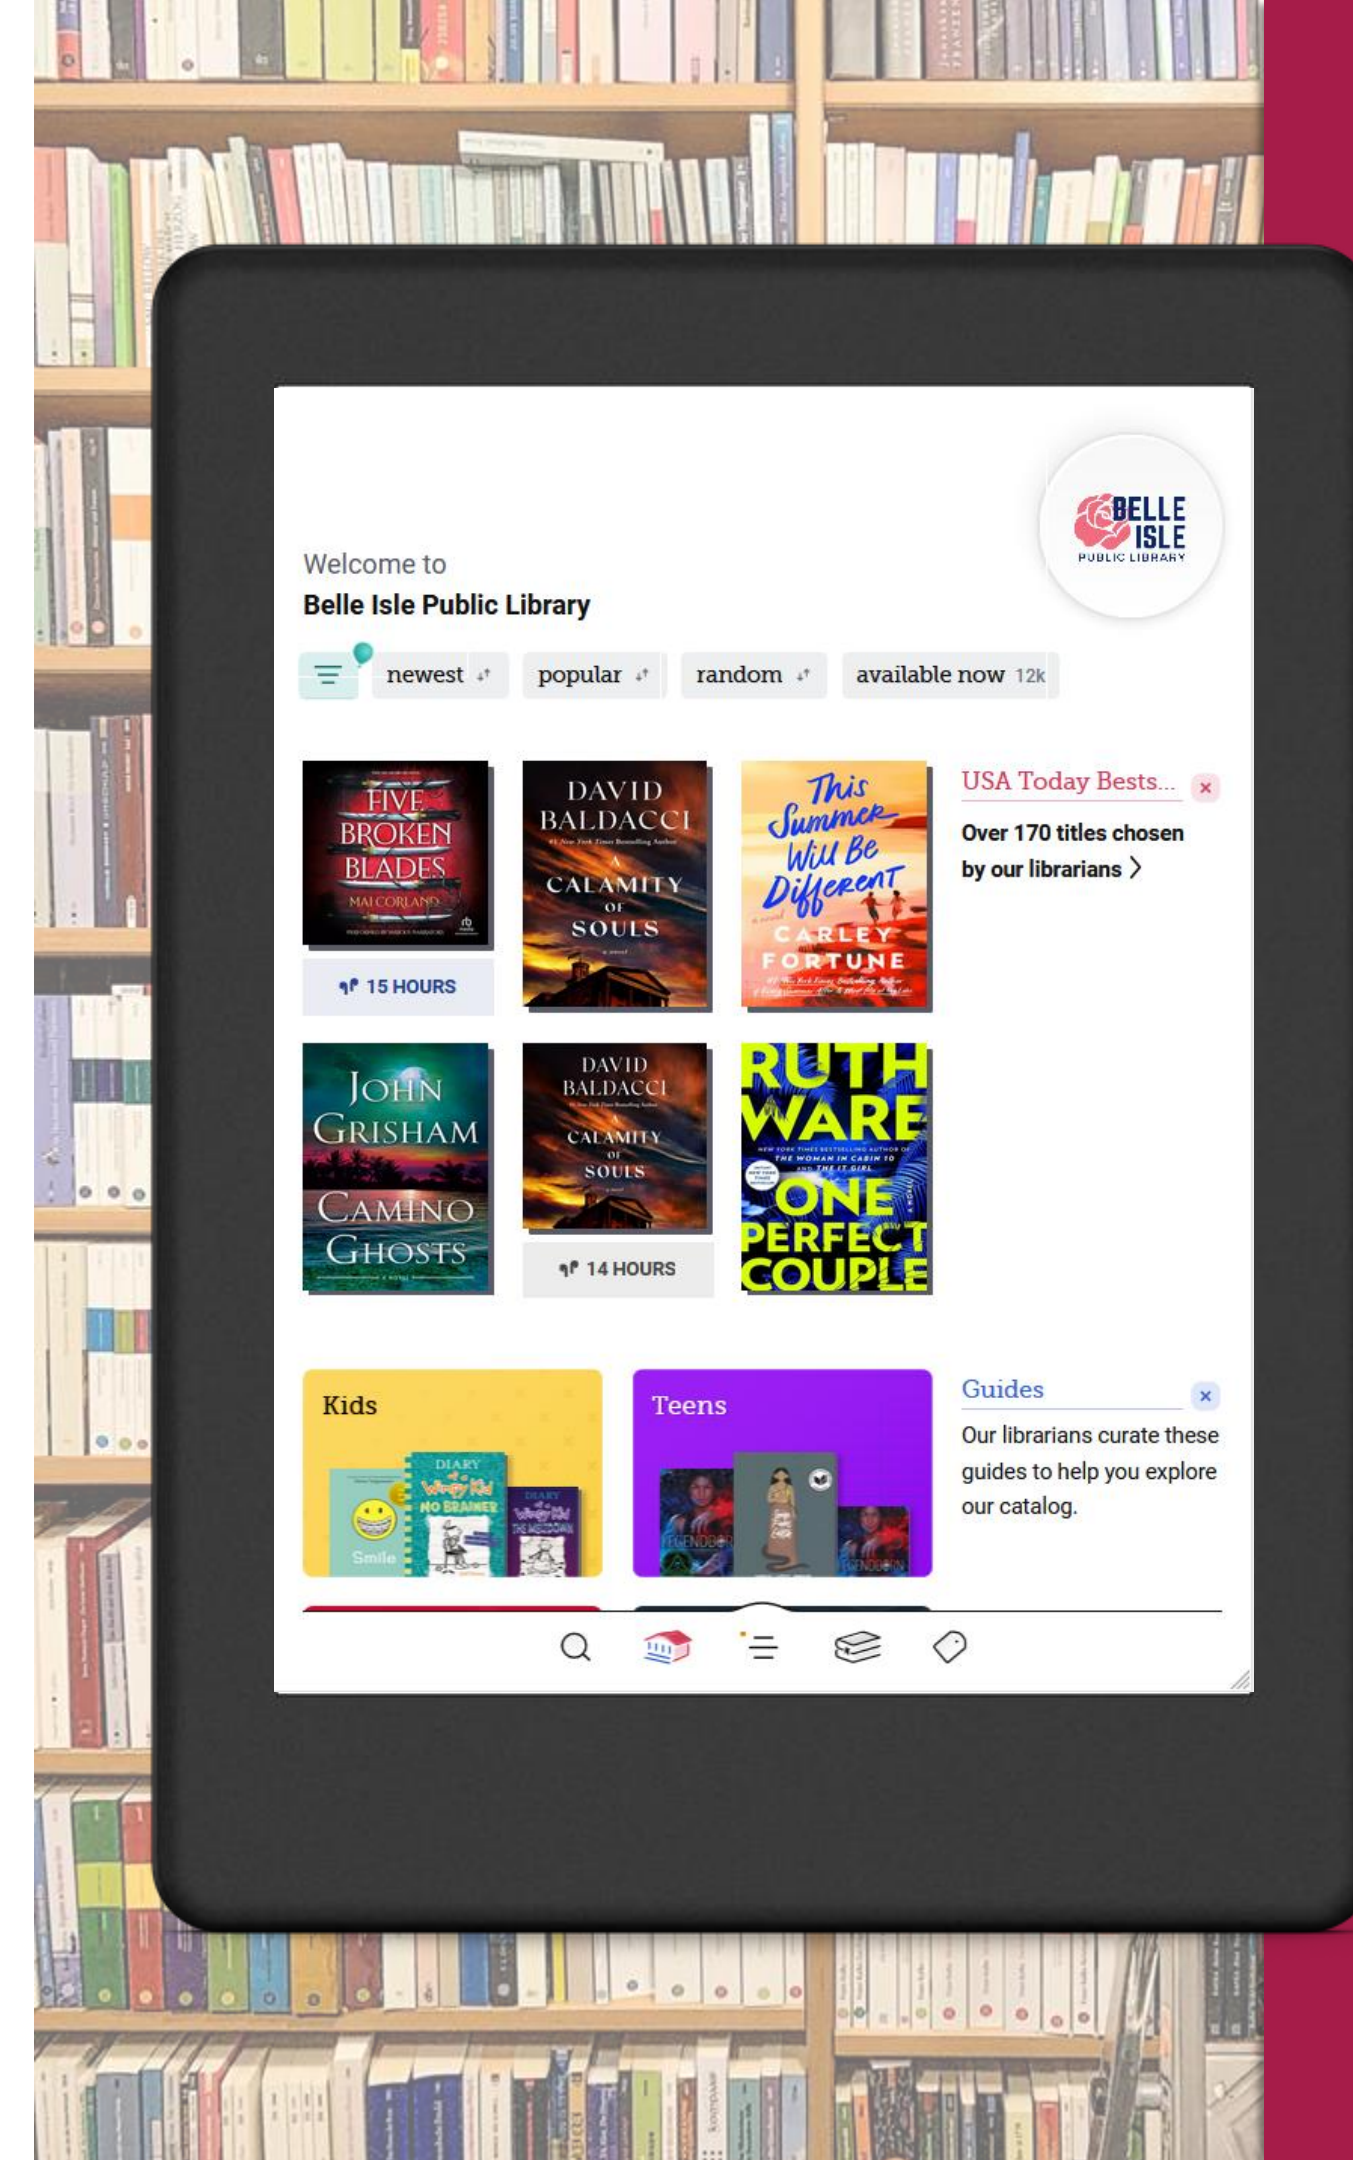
BELLE ISLE PUBLIC LIBRARY

Welcome to
Belle Isle Public Library

newest popular random available now 12k

FIVE BROKEN BLADES
MAI CORLAND

15 HOURS

DAVID BALDACCI
A CALAMITY OF SOULS
a novel

This Summer Will Be Different
a novel
CARLEY FORTUNE

USA Today Bests...
Over 170 titles chosen by our librarians

JOHN GRISHAM
CAMINO GHOSTS
A NOVEL

DAVID BALDACCI
A CALAMITY OF SOULS
a novel

14 HOURS

RUTH WARE
ONE PERFECT COUPLE

Kids

Smile
DIARY of a Wimpy Kid NO BRAINER
DIARY of a Wimpy Kid THE MELTDOWN

Teens

LEGENDBORN
LEGENDBORN

Guides
Our librarians curate these guides to help you explore our catalog.